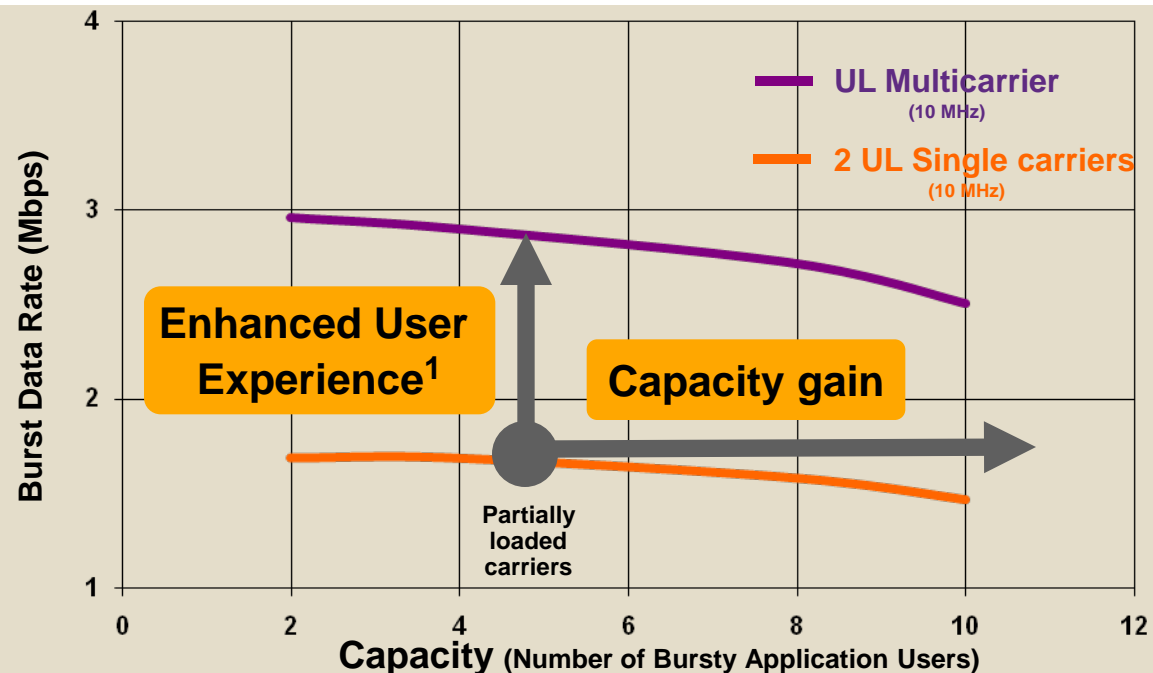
UL Multicarrier
(10 MHz)

2 UL Single carriers
(10 MHz)

Enhanced User Experience$^1$

Capacity gain

Partially loaded carriers

Burst Data Rate (Mbps)

4
3
2
1

0
2
4
6
8
10
12

Capacity (Number of Bursty Application Users)